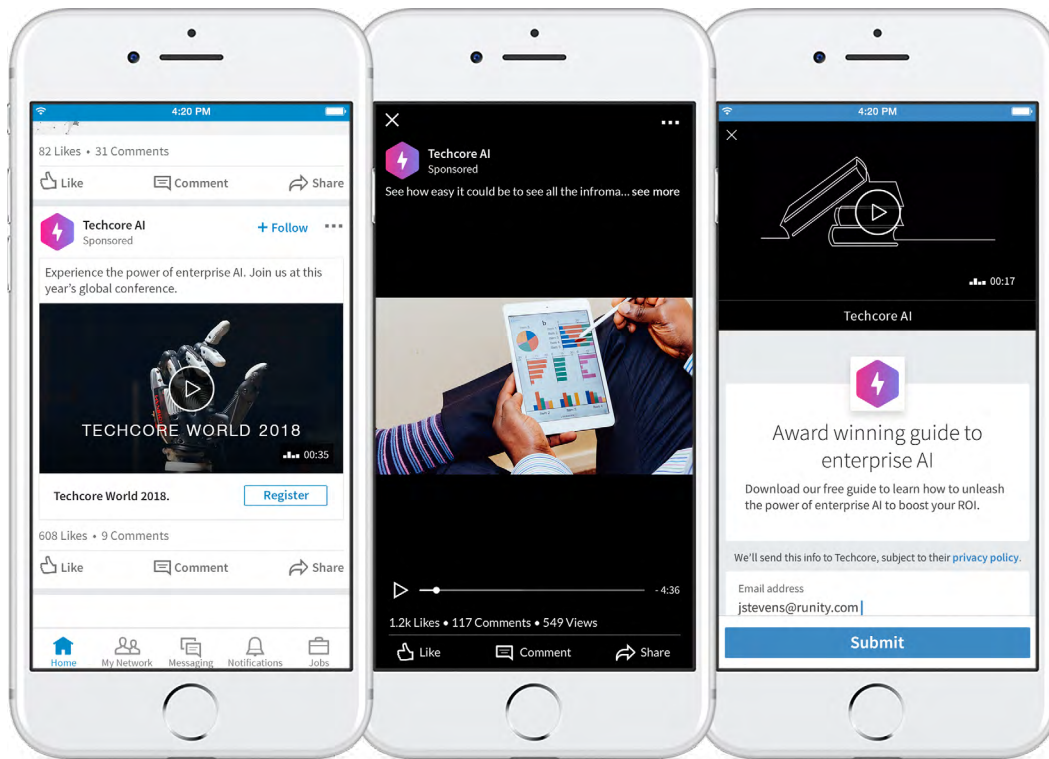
4:20 PM

82 Likes • 31 Comments

Like Comment Share

Techcore AI
Sponsored
+ Follow

Experience the power of enterprise AI. Join us at this year's global conference.

TECHCORE WORLD 2018

00:35

Techcore World 2018.
Register

608 Likes • 9 Comments

Like Comment Share

Home My Network Messaging Notifications Jobs

Techcore AI
Sponsored

See how easy it could be to see all the infroma... see more

- 4:36

1.2k Likes • 117 Comments • 549 Views

Like Comment Share

4:20 PM

00:17

Techcore AI

Award winning guide to enterprise AI

Download our free guide to learn how to unleash the power of enterprise AI to boost your ROI.

We'll send this info to Techcore, subject to their privacy policy.

Email address
jstevens@runity.com

Submit